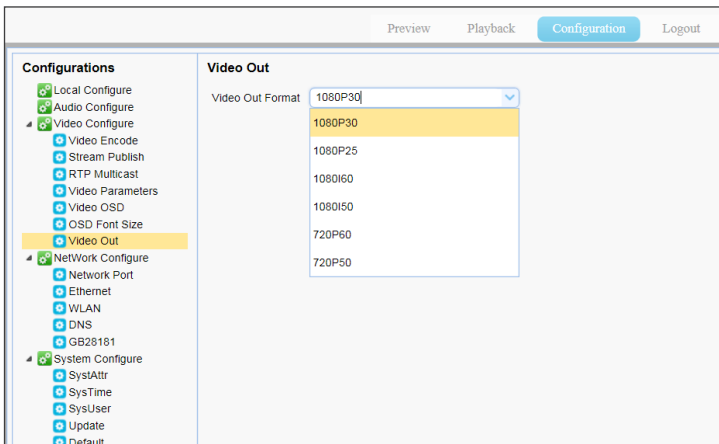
Preview Playback Configuration Logout

Configurations
Local Configure
Audio Configure
Video Configure
Video Encode
Stream Publish
RTP Multicast
Video Parameters
Video OSD
OSD Font Size
Video Out
NetWork Configure
Network Port
Ethernet
WLAN
DNS
GB28181
System Configure
SystAttr
SysTime
SysUser
Update
Default

Video Out
Video Out Format 1080P30
1080P30
1080P25
1080I60
1080I50
720P60
720P50